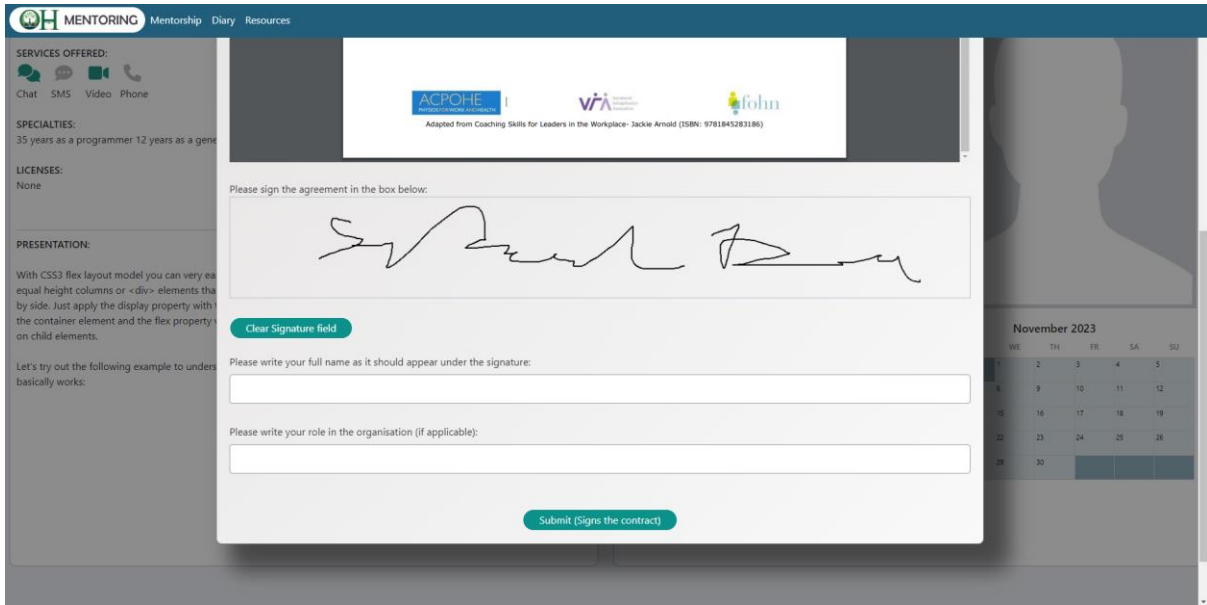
OH MENTORING Mentorship Diary Resources

SERVICES OFFERED:
Chat SMS Video Phone

SPECIALTIES:
35 years as a programmer 12 years as a gene

LICENSES:
None

PRESENTATION:

With CSS3 flex layout model you can very ea equal height columns or <div> elements tha by side. Just apply the display property with the container element and the flex property on child elements.

Let's try out the following example to unders basically works:

ACPOHE PHYSIOS FOR WORK AND HEALTH | VRA fohn

Adapted from Coaching Skills for Leaders in the Workplace- Jackie Arnold (ISBN: 9781845283186)

Please sign the agreement in the box below:

Clear Signature field

Please write your full name as it should appear under the signature:

Please write your role in the organisation (if applicable):

Submit (Signs the contract)

November 2023

| WE | TH | FR | SA | SU |
|---|---|---|---|---|
| 1 | 2 | 3 | 4 | 5 |
| 8 | 9 | 10 | 11 | 12 |
| 15 | 16 | 17 | 18 | 19 |
| 22 | 23 | 24 | 25 | 26 |
| 29 | 30 | | | |